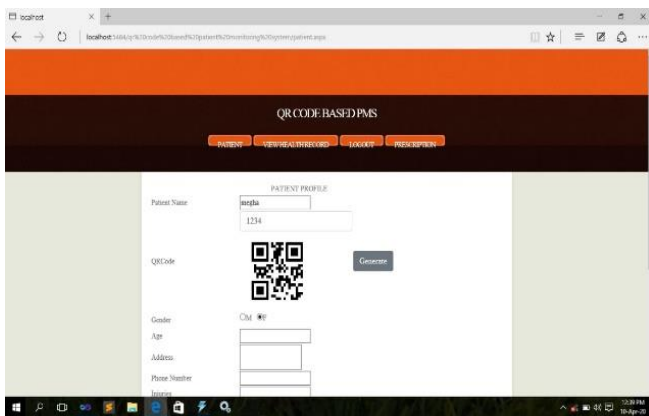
localhost

localhost:5484/qr%20code%20based%20patient%20monitoring%20system/patient.aspx

QR CODE BASED PMS

PATIENT | VIEW HEALTH RECORD | LOGOUT | PRESCRIPTION

PATIENT PROFILE

Patient Name megha

1234

QRCode

Generate

Gender M F

Age

Address

Phone Number

Injuries

12:39 PM
10-Apr-20